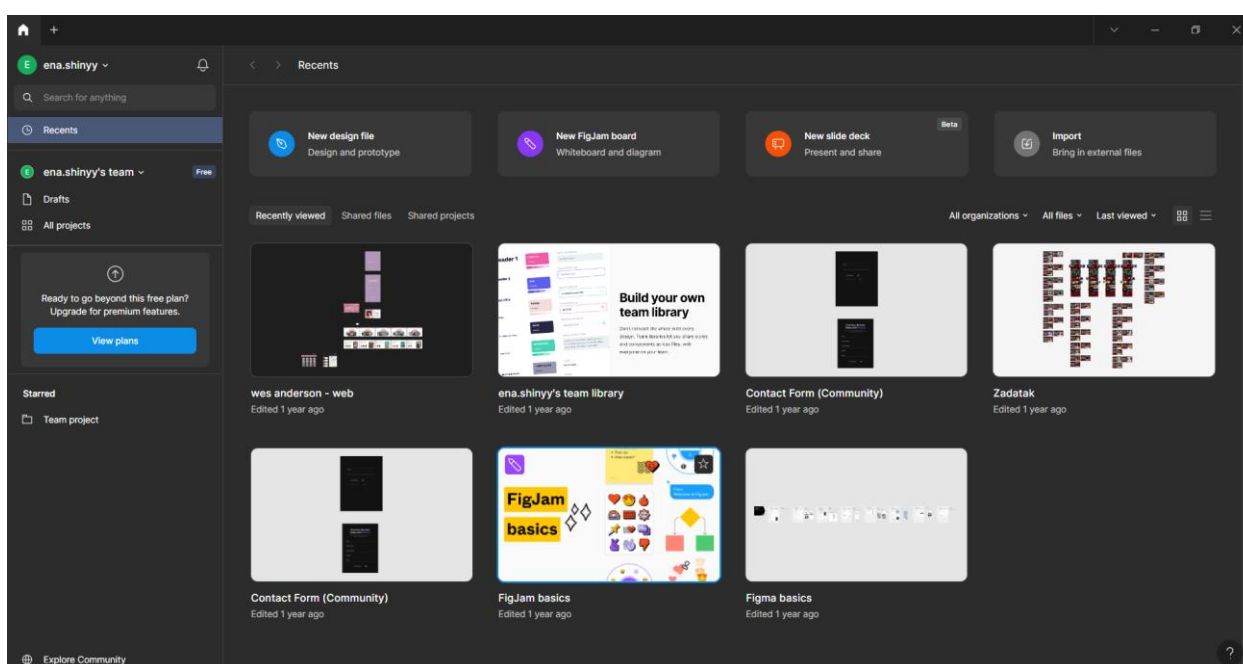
ena.shinyy

Search for anything

Recents

ena.shinyy's team

Free

Drafts

All projects

Ready to go beyond this free plan? Upgrade for premium features.

View plans

Starred

Team project

Explore Community

Recents

New design file
Design and prototype

New FigJam board
Whiteboard and diagram

Beta

New slide deck
Present and share

Import
Bring in external files

Recently viewed
Shared files
Shared projects

All organizations
All files
Last viewed

wes anderson - web
Edited 1 year ago

Build your own team library

ena.shinyy's team library
Edited 1 year ago

Contact Form (Community)
Edited 1 year ago

Zadatak
Edited 1 year ago

Contact Form (Community)
Edited 1 year ago

FigJam basics

FigJam basics
Edited 1 year ago

Figma basics
Edited 1 year ago

?